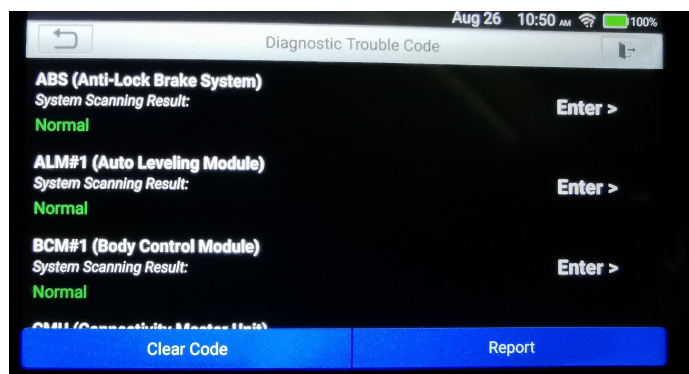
Aug 26 10:50 AM 100%

Diagnostic Trouble Code

ABS (Anti-Lock Brake System)
System Scanning Result:
Normal
Enter >

ALM#1 (Auto Leveling Module)
System Scanning Result:
Normal
Enter >

BCM#1 (Body Control Module)
System Scanning Result:
Normal
Enter >

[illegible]

Clear Code
Report